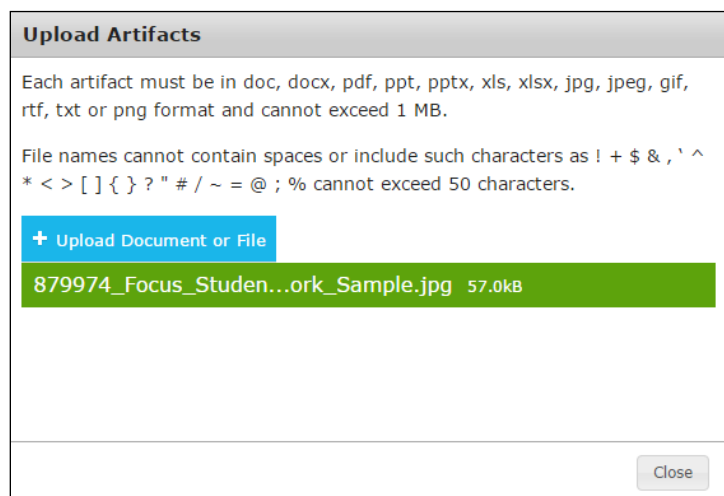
Upload Artifacts

Each artifact must be in doc, docx, pdf, ppt, pptx, xls, xlsx, jpg, jpeg, gif, rtf, txt or png format and cannot exceed 1 MB.

File names cannot contain spaces or include such characters as ! + $ & , ' ^ * < > [ ] { } ? " # / ~ = @ ; % cannot exceed 50 characters.

+ Upload Document or File

879974_Focus_Studen...ork_Sample.jpg 57.0kB

Close